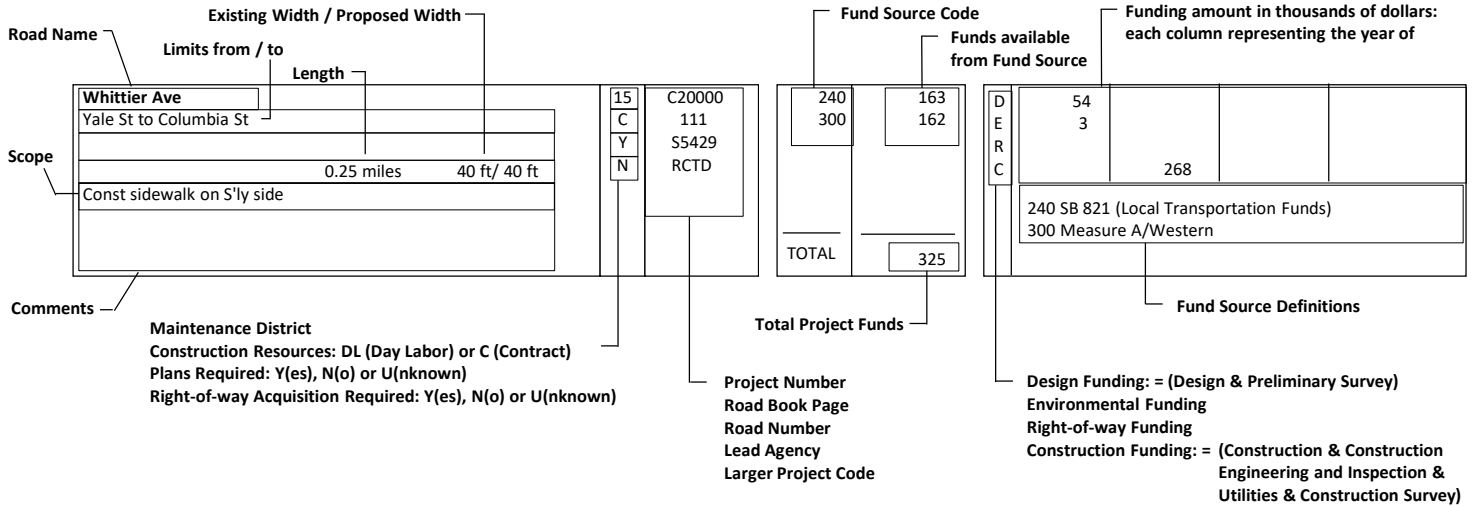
Existing Width / Proposed Width

Road Name

Limits from / to

Length

Fund Source Code

Funds available from Fund Source

Funding amount in thousands of dollars: each column representing the year of

Whittier Ave
Yale St to Columbia St

0.25 miles 40 ft/ 40 ft

Scope

Const sidewalk on S'ly side

15
C
Y
N

C20000
111
S5429
RCTD

240 163
300 162

TOTAL 325

D
E
R
C

54
3

268

240 SB 821 (Local Transportation Funds)
300 Measure A/Western

Comments

Fund Source Definitions

Total Project Funds

Maintenance District
Construction Resources: DL (Day Labor) or C (Contract)
Plans Required: Y(es), N(o) or U(nknown)
Right-of-way Acquisition Required: Y(es), N(o) or U(nknown)

Project Number
Road Book Page
Road Number
Lead Agency
Larger Project Code

Design Funding: = (Design & Preliminary Survey)
Environmental Funding
Right-of-way Funding
Construction Funding: = (Construction & Construction Engineering and Inspection & Utilities & Construction Survey)